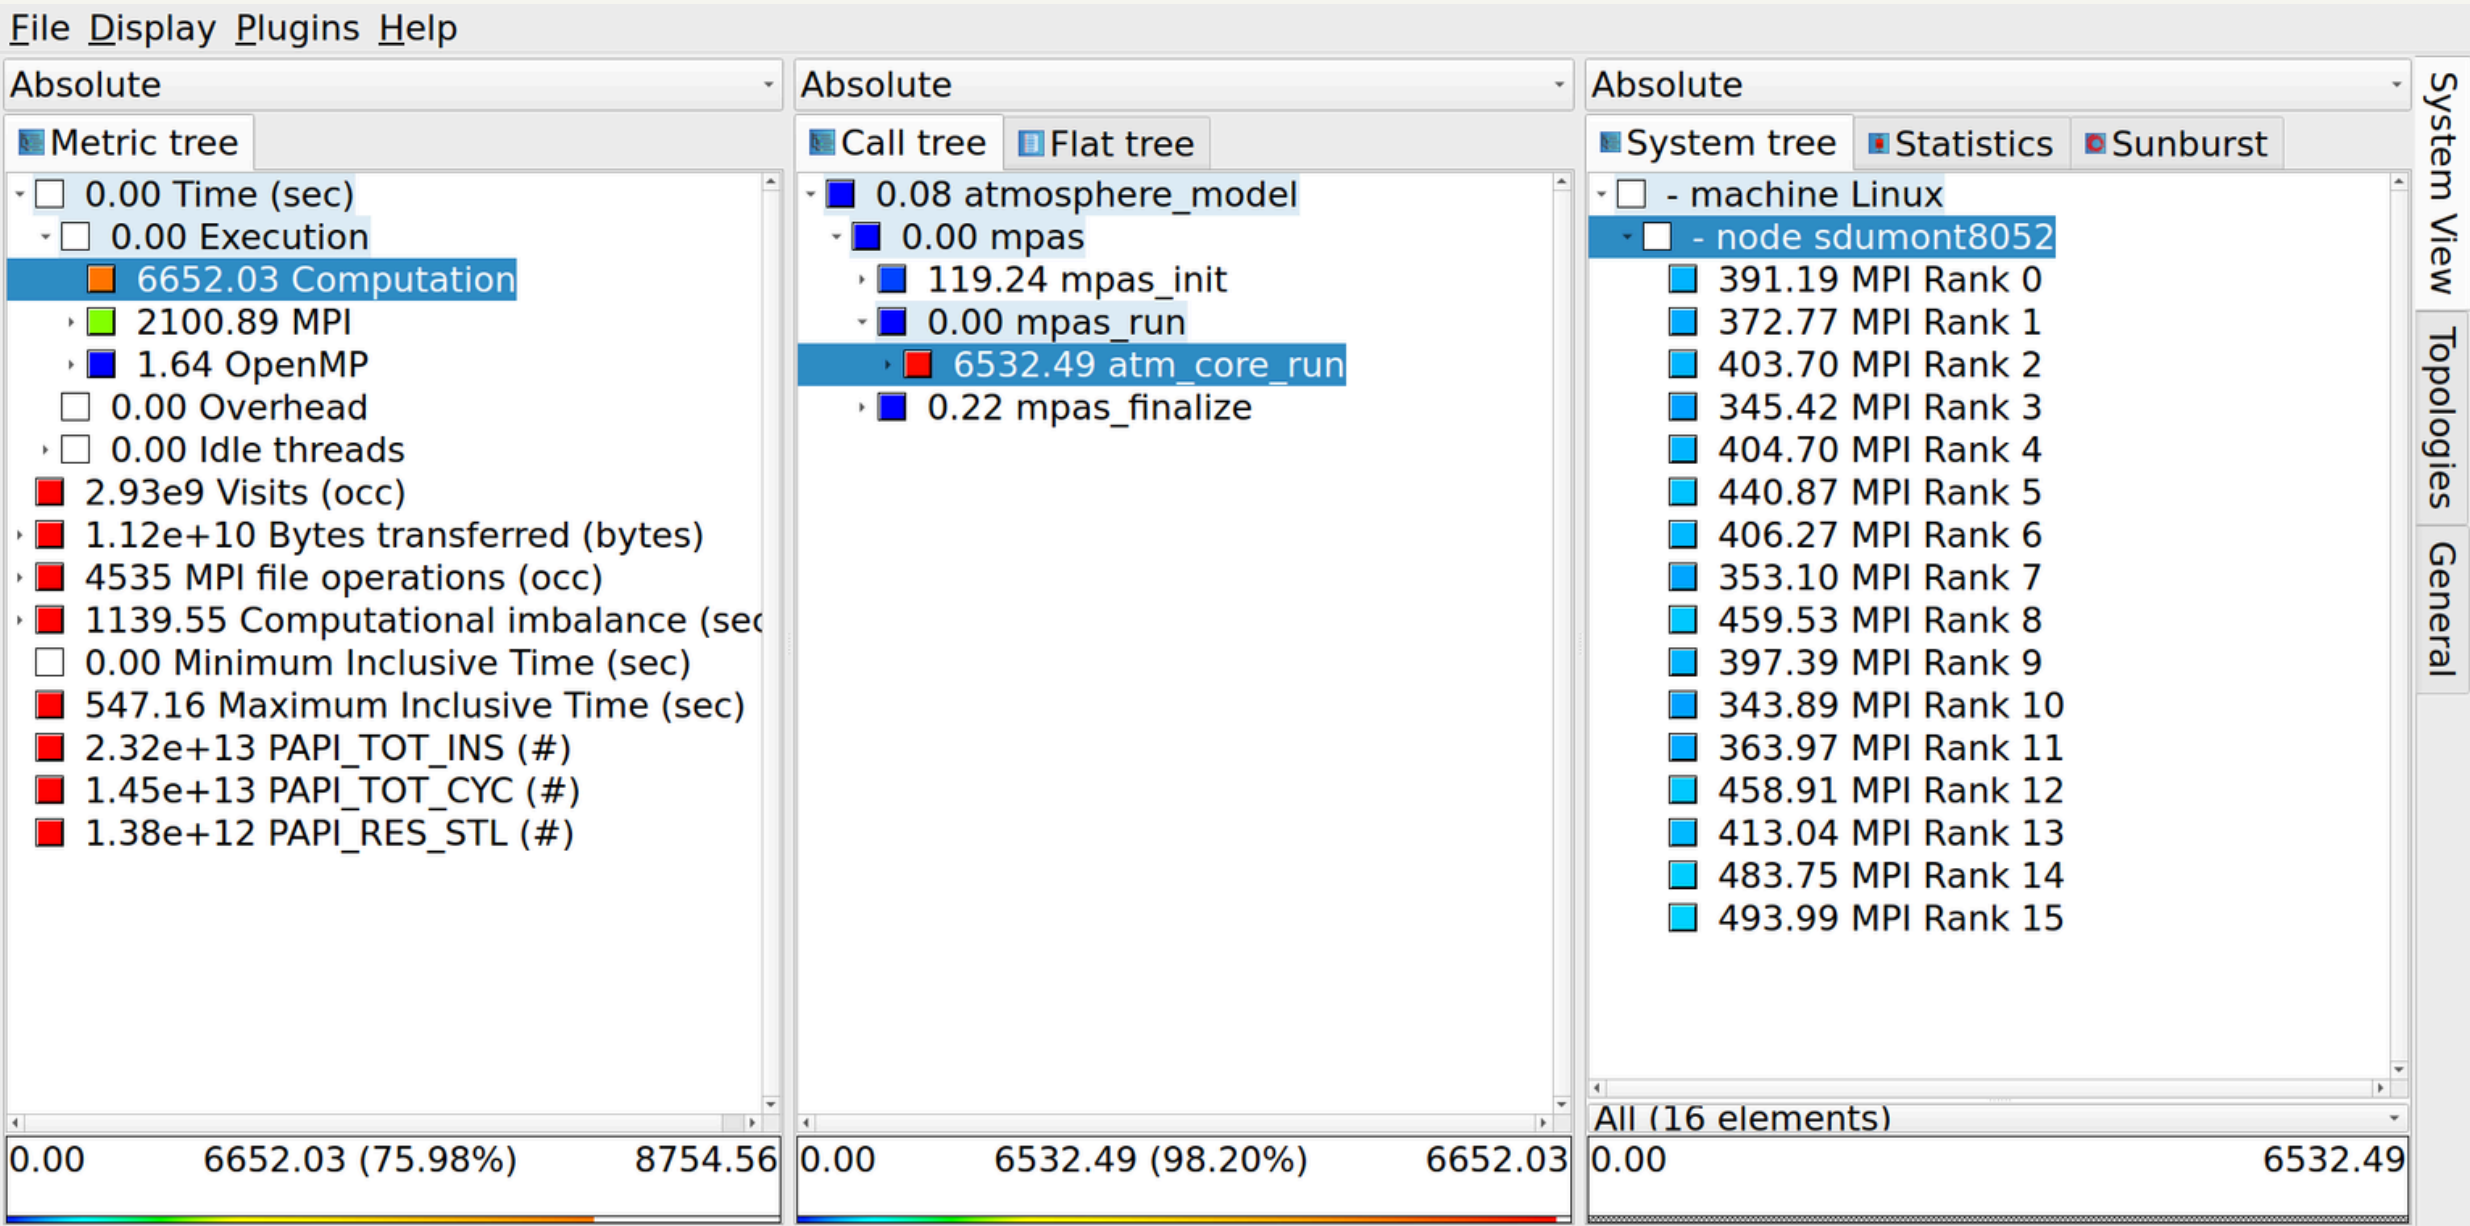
File Display Plugins Help

Absolute

Metric tree

0.00 Time (sec)
0.00 Execution
6652.03 Computation
2100.89 MPI
1.64 OpenMP
0.00 Overhead
0.00 Idle threads
2.93e9 Visits (occ)
1.12e+10 Bytes transferred (bytes)
4535 MPI file operations (occ)
1139.55 Computational imbalance (sec
0.00 Minimum Inclusive Time (sec)
547.16 Maximum Inclusive Time (sec)
2.32e+13 PAPI_TOT_INS (#)
1.45e+13 PAPI_TOT_CYC (#)
1.38e+12 PAPI_RES_STL (#)

0.00 6652.03 (75.98%) 8754.56

Absolute

Call tree Flat tree

0.08 atmosphere_model
0.00 mpas
119.24 mpas_init
0.00 mpas_run
6532.49 atm_core_run
0.22 mpas_finalize

0.00 6532.49 (98.20%) 6652.03

Absolute

System tree Statistics Sunburst

- machine Linux
- node sdumont8052
391.19 MPI Rank 0
372.77 MPI Rank 1
403.70 MPI Rank 2
345.42 MPI Rank 3
404.70 MPI Rank 4
440.87 MPI Rank 5
406.27 MPI Rank 6
353.10 MPI Rank 7
459.53 MPI Rank 8
397.39 MPI Rank 9
343.89 MPI Rank 10
363.97 MPI Rank 11
458.91 MPI Rank 12
413.04 MPI Rank 13
483.75 MPI Rank 14
493.99 MPI Rank 15

All (16 elements)

0.00 6532.49

System View
Topologies
General